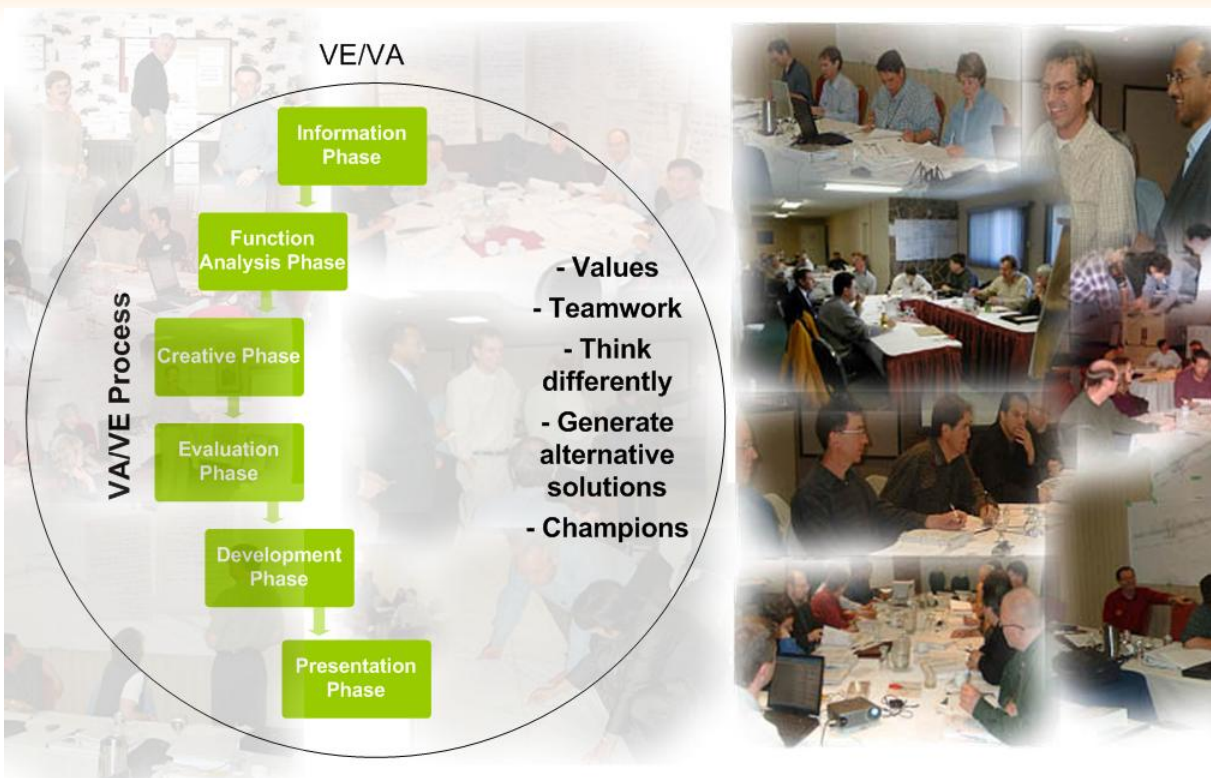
VE/VA

VA/VE Process

Information Phase

Function Analysis Phase

Creative Phase

Evaluation Phase

Development Phase

Presentation Phase

- Values
- Teamwork
- Think differently
- Generate alternative solutions
- Champions